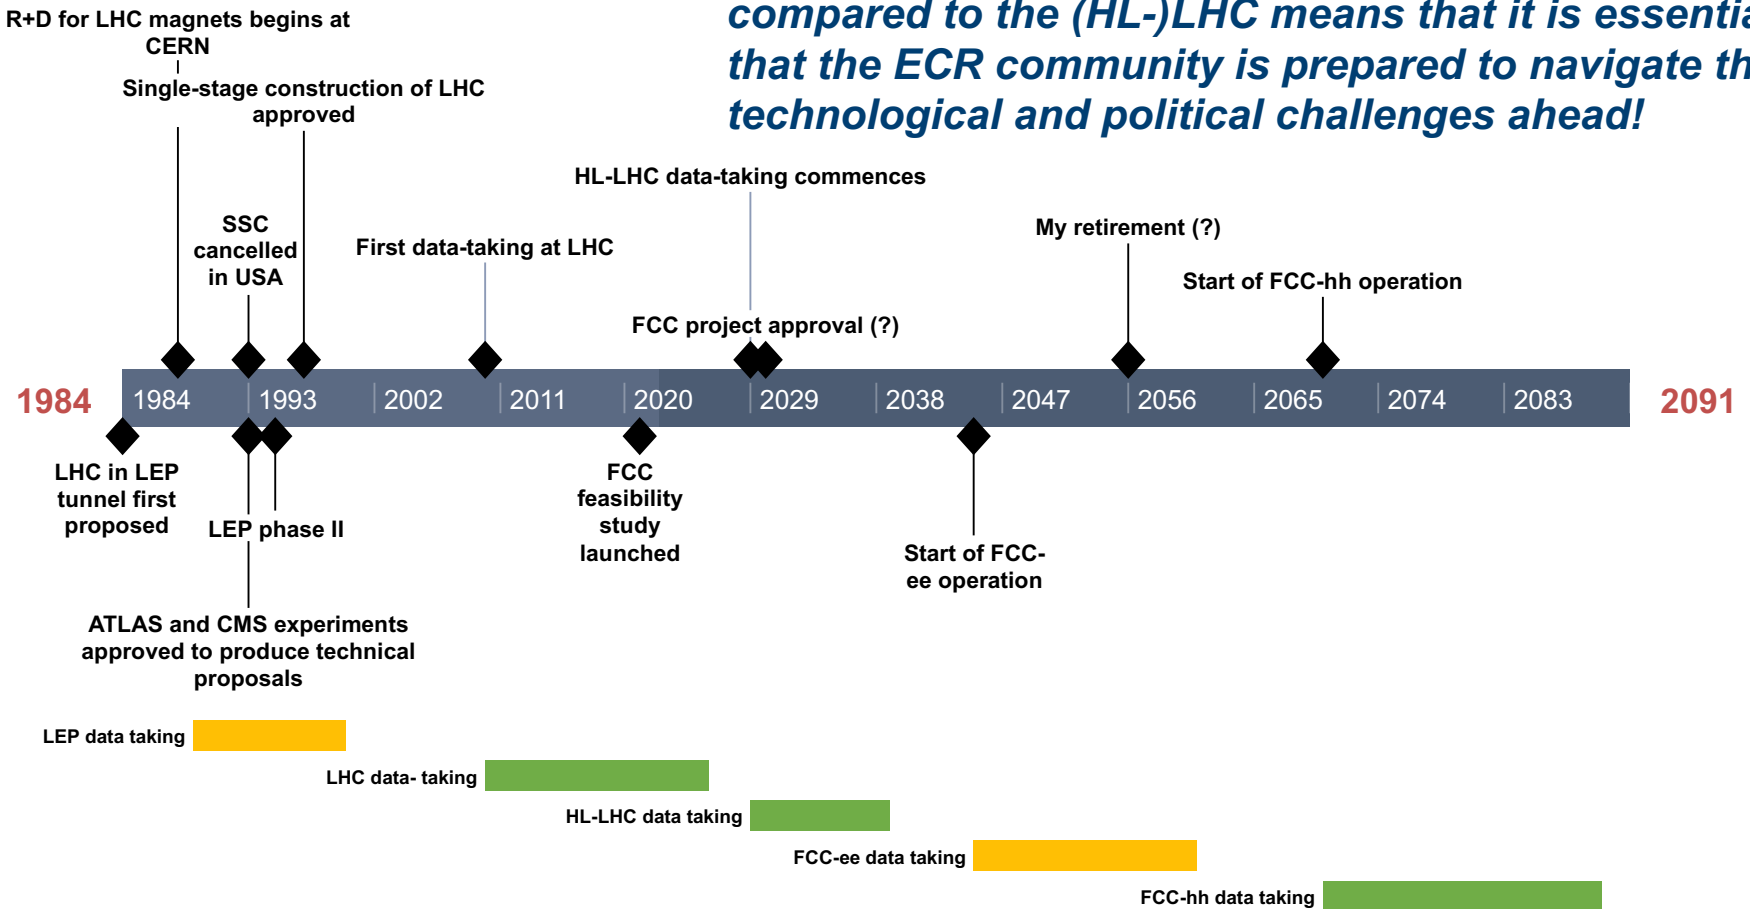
compared to the (HL-)LHC means that it is essenti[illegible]
that the ECR community is prepared to navigate th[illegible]
technological and political challenges ahead!

R+D for LHC magnets begins at CERN

Single-stage construction of LHC approved

SSC cancelled in USA

First data-taking at LHC

HL-LHC data-taking commences

FCC project approval (?)

My retirement (?)

Start of FCC-hh operation

1984

1984 | 1993 | 2002 | 2011 | 2020 | 2029 | 2038 | 2047 | 2056 | 2065 | 2074 | 2083

2091

LHC in LEP tunnel first proposed

LEP phase II

FCC feasibility study launched

Start of FCC-ee operation

ATLAS and CMS experiments approved to produce technical proposals

LEP data taking

LHC data- taking

HL-LHC data taking

FCC-ee data taking

FCC-hh data taking